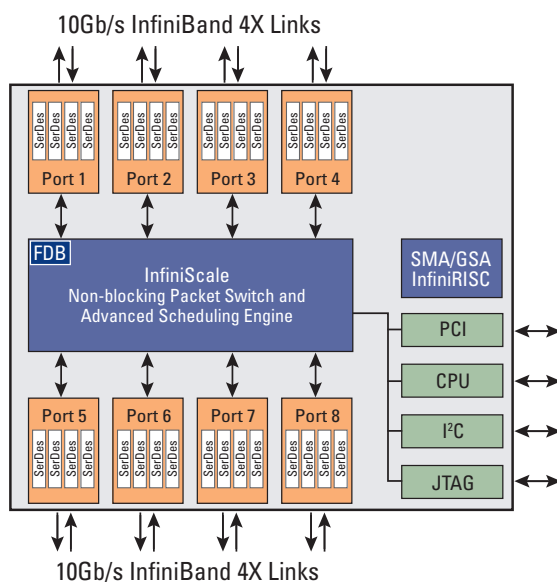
10Gb/s InfiniBand 4X Links

SerDes SerDes SerDes SerDes
Port 1

SerDes SerDes SerDes SerDes
Port 2

SerDes SerDes SerDes SerDes
Port 3

SerDes SerDes SerDes SerDes
Port 4

FDB
InfiniScale
Non-blocking Packet Switch and
Advanced Scheduling Engine

SMA/GSA
InfiniRISC

PCI

CPU

I$^2$C

JTAG

SerDes SerDes SerDes SerDes
Port 5

SerDes SerDes SerDes SerDes
Port 6

SerDes SerDes SerDes SerDes
Port 7

SerDes SerDes SerDes SerDes
Port 8

10Gb/s InfiniBand 4X Links